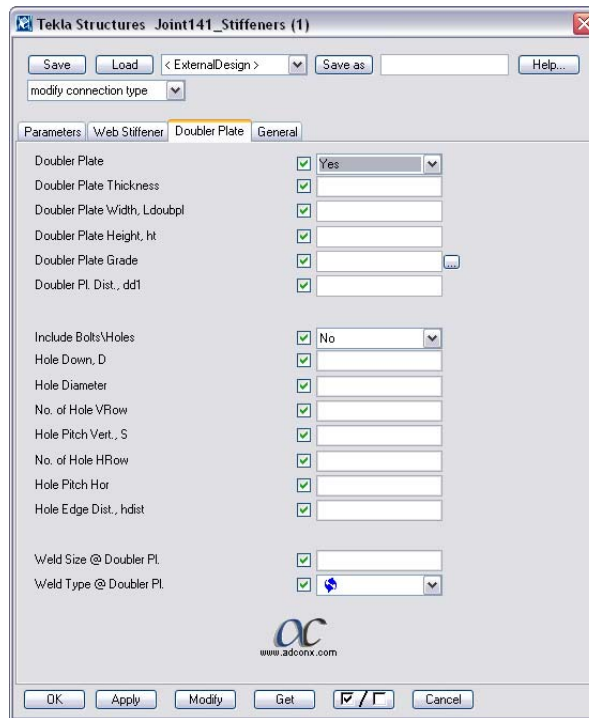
Tekla Structures Joint141_Stiffeners (1)

Save Load < ExternalDesign > Save as Help...

modify connection type

Parameters | Web Stiffener | Doubler Plate | General

Doubler Plate Yes
Doubler Plate Thickness
Doubler Plate Width, Ldoubpl
Doubler Plate Height, ht
Doubler Plate Grade ...
Doubler Pl. Dist., dd1

Include Bolts\Holes No
Hole Down, D
Hole Diameter
No. of Hole VRow
Hole Pitch Vert., S
No. of Hole HRow
Hole Pitch Hor
Hole Edge Dist., hdist

Weld Size @ Doubler Pl.
Weld Type @ Doubler Pl.

www.adconx.com

OK Apply Modify Get Cancel